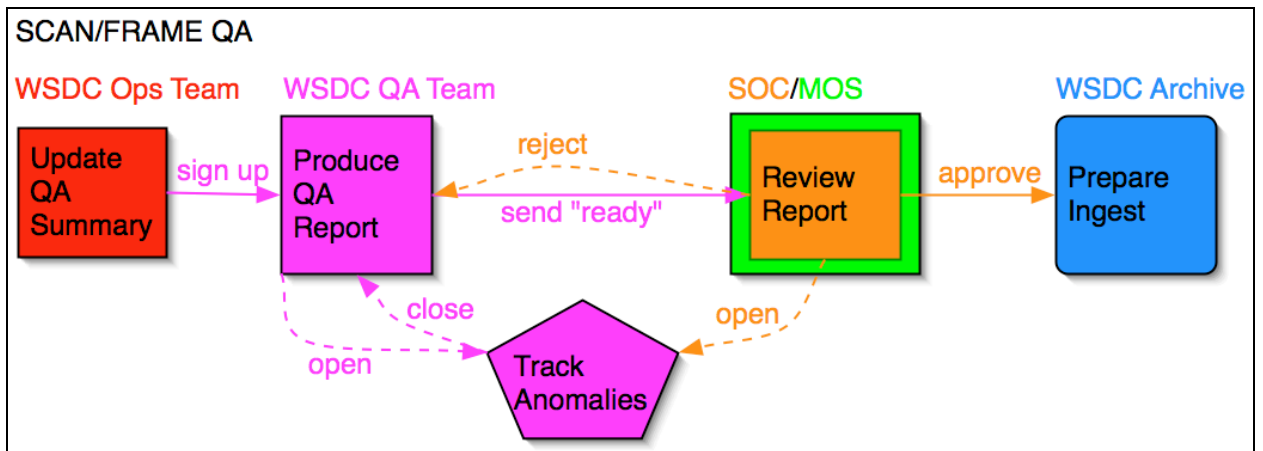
SCAN/FRAME QA

WSDC Ops Team

WSDC QA Team

SOC/MOS

WSDC Archive

Update QA Summary

sign up

Produce QA Report

reject

send "ready"

Review Report

approve

Prepare Ingest

close

open

open

Track Anomalies